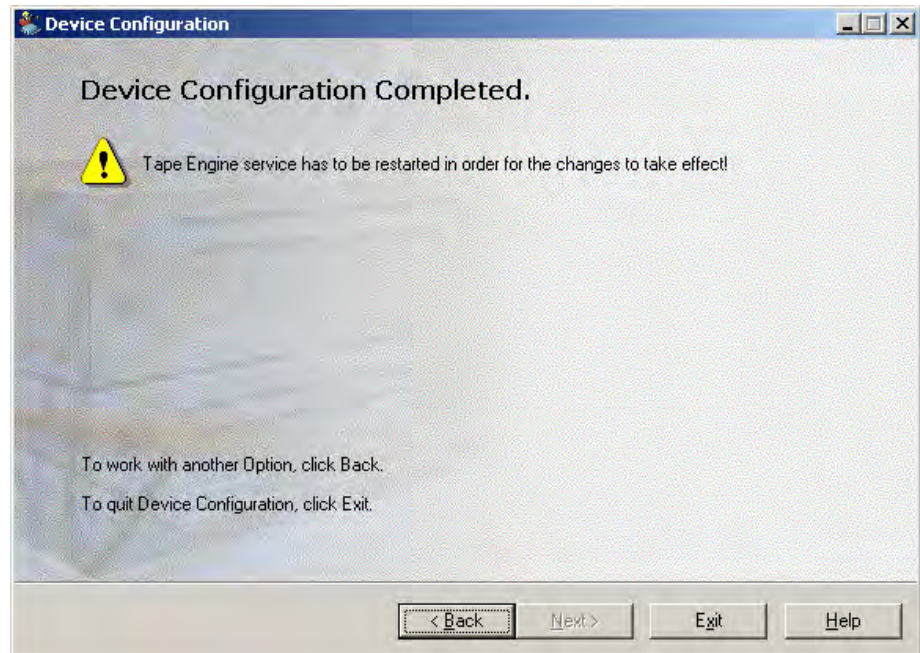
Device Configuration

Device Configuration Completed.

Tape Engine service has to be restarted in order for the changes to take effect!

To work with another Option, click Back.

To quit Device Configuration, click Exit.

< Back Next > Exit Help